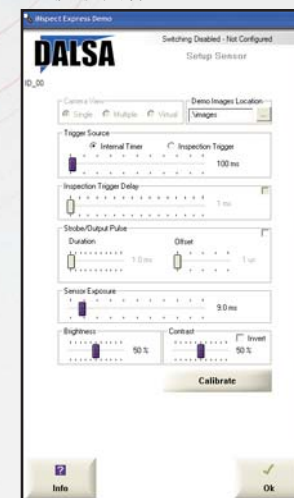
iNspect Express Demo

DALSA

Switching Disabled - Not Configured

Setup Sensor

ID_00

Camera View

Single Multiple Virtual

Demo Images Location

\images

...

Trigger Source

Internal Timer Inspection Trigger

100 ms

Inspection Trigger Delay

1 ms

Strobe/Output Pulse

Duration

Offset

1.0 ms

1 us

Sensor Exposure

9.0 ms

Brightness

50 %

Contrast

Invert

50 %

Calibrate

?

Info

Ok